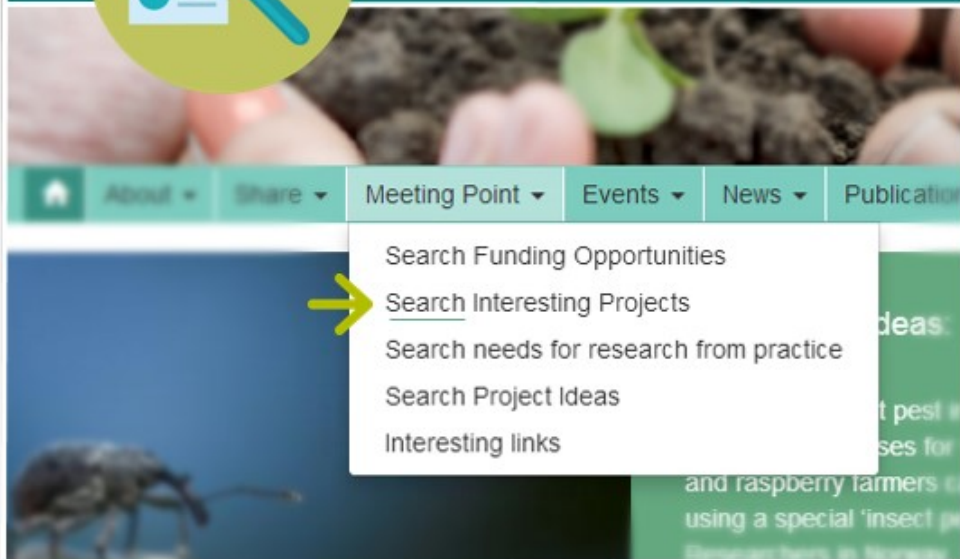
About ▾ Share ▾ Meeting Point ▾ Events ▾ News ▾ Publication

Search Funding Opportunities
Search Interesting Projects
Search needs for research from practice
Search Project Ideas
Interesting links

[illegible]deas:

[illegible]t pest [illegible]
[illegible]ses for
and raspberry farmers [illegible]
using a special 'insect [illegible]
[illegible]